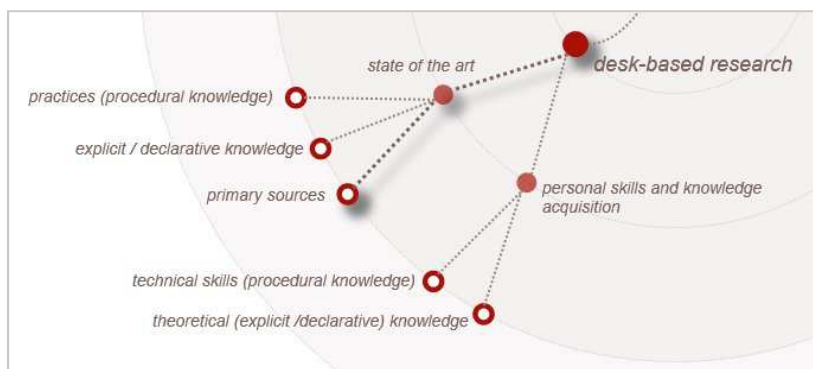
desk-based research

state of the art

practices (procedural knowledge)

explicit / declarative knowledge

primary sources

personal skills and knowledge acquisition

technical skills (procedural knowledge)

theoretical (explicit /declarative) knowledge